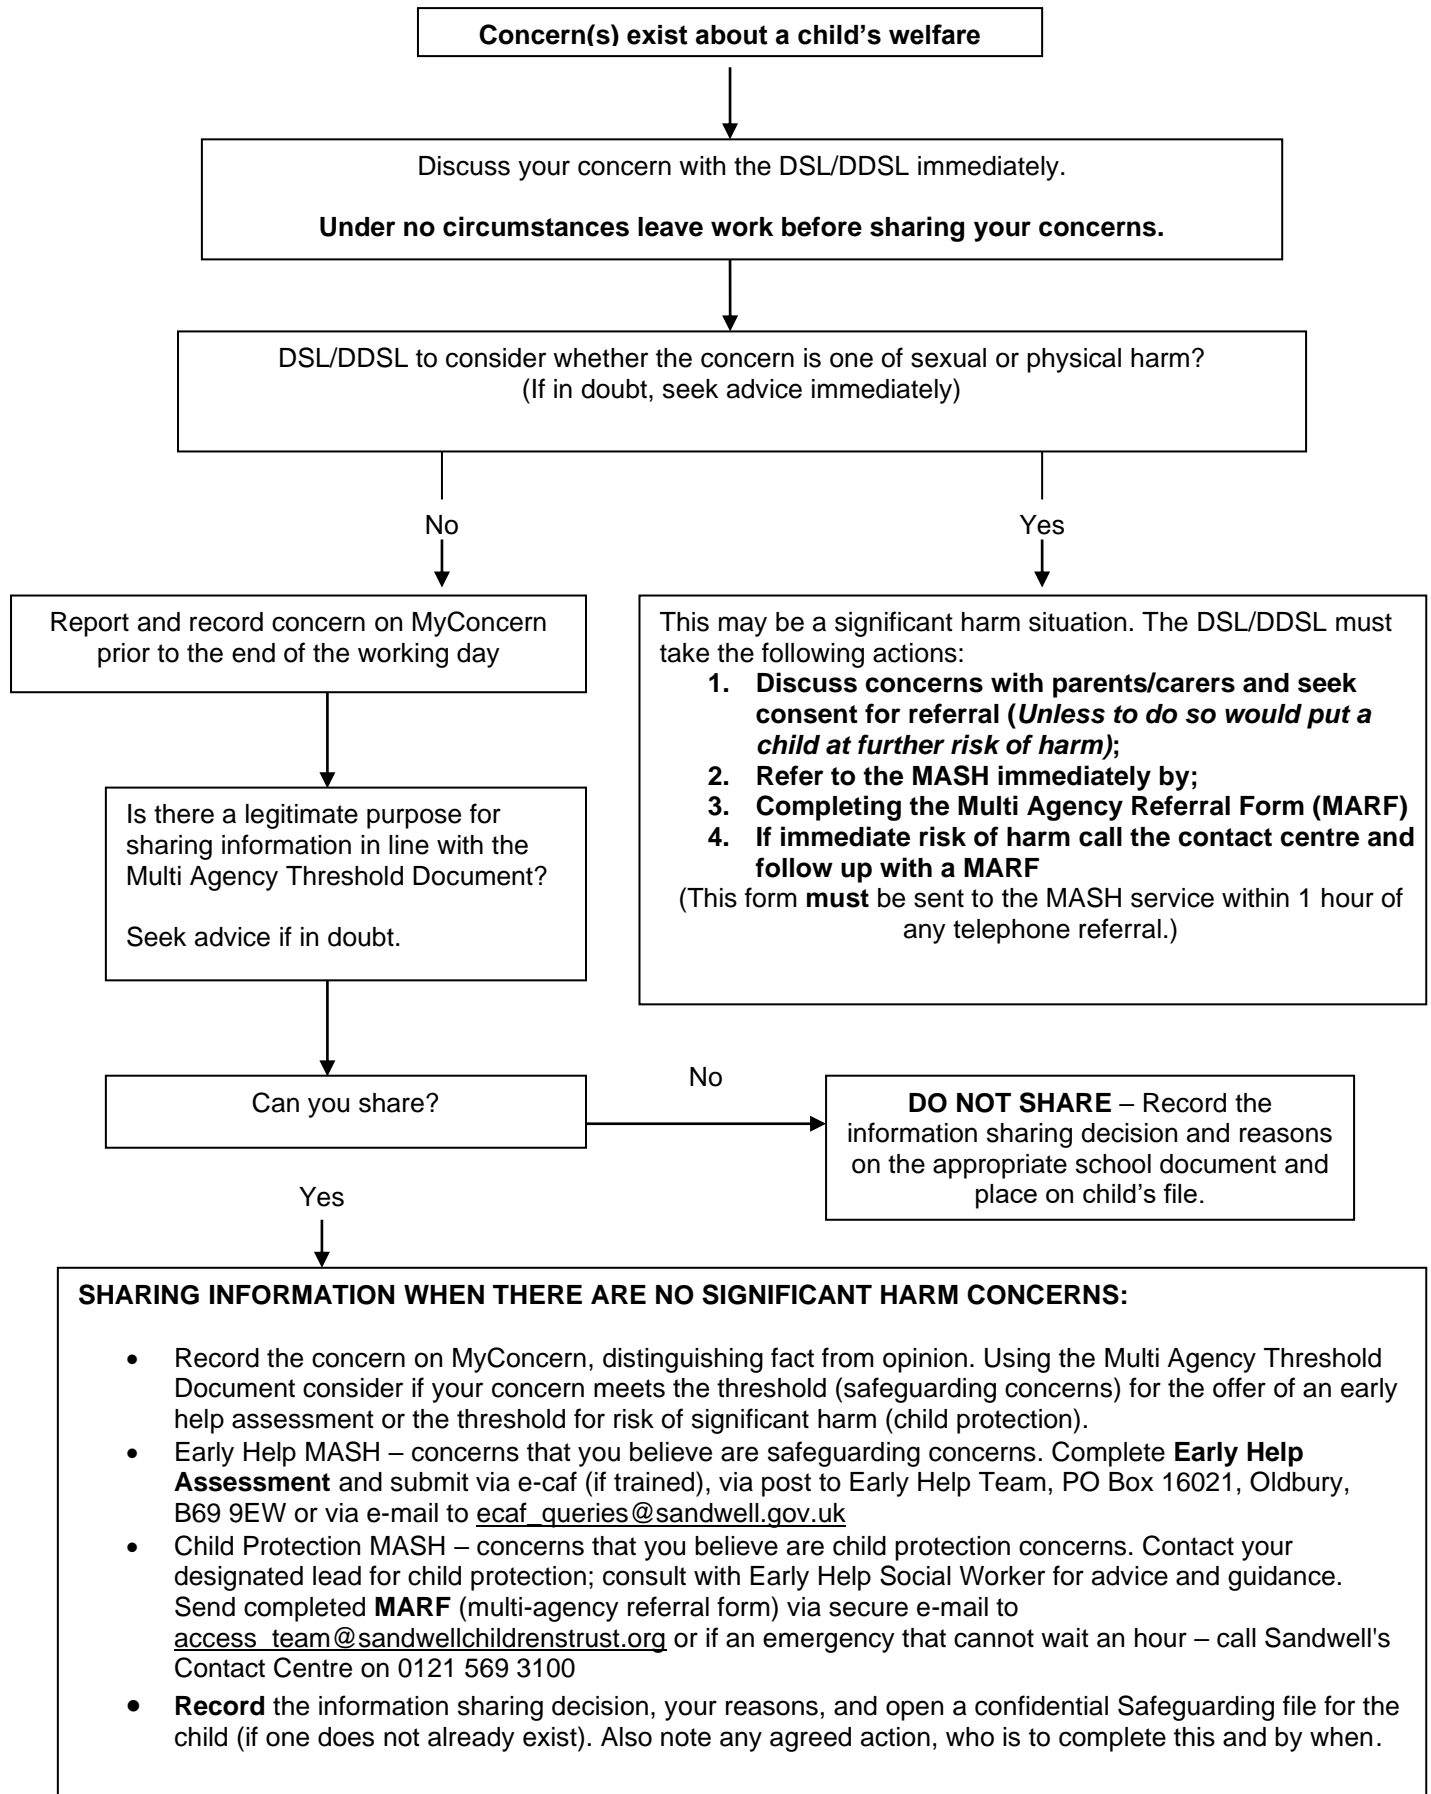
**Concern(s) exist about a child's welfare**

Discuss your concern with the DSL/DDSL immediately.

**Under no circumstances leave work before sharing your concerns.**

DSL/DDSL to consider whether the concern is one of sexual or physical harm? (If in doubt, seek advice immediately)

No

Yes

Report and record concern on MyConcern prior to the end of the working day

Is there a legitimate purpose for sharing information in line with the Multi Agency Threshold Document?

Seek advice if in doubt.

This may be a significant harm situation. The DSL/DDSL must take the following actions:

1. **Discuss concerns with parents/carers and seek consent for referral (*Unless to do so would put a child at further risk of harm)*;**
2. **Refer to the MASH immediately by;**
3. **Completing the Multi Agency Referral Form (MARF)**
4. **If immediate risk of harm call the contact centre and follow up with a MARF**

(This form **must** be sent to the MASH service within 1 hour of any telephone referral.)

Can you share?

No

**DO NOT SHARE** – Record the information sharing decision and reasons on the appropriate school document and place on child's file.

Yes

**SHARING INFORMATION WHEN THERE ARE NO SIGNIFICANT HARM CONCERNS:**

- Record the concern on MyConcern, distinguishing fact from opinion. Using the Multi Agency Threshold Document consider if your concern meets the threshold (safeguarding concerns) for the offer of an early help assessment or the threshold for risk of significant harm (child protection).
- Early Help MASH – concerns that you believe are safeguarding concerns. Complete **Early Help Assessment** and submit via e-caf (if trained), via post to Early Help Team, PO Box 16021, Oldbury, B69 9EW or via e-mail to ecaf_queries@sandwell.gov.uk
- Child Protection MASH – concerns that you believe are child protection concerns. Contact your designated lead for child protection; consult with Early Help Social Worker for advice and guidance. Send completed **MARF** (multi-agency referral form) via secure e-mail to access_team@sandwellchildrenstrust.org or if an emergency that cannot wait an hour – call Sandwell's Contact Centre on 0121 569 3100
- **Record** the information sharing decision, your reasons, and open a confidential Safeguarding file for the child (if one does not already exist). Also note any agreed action, who is to complete this and by when.